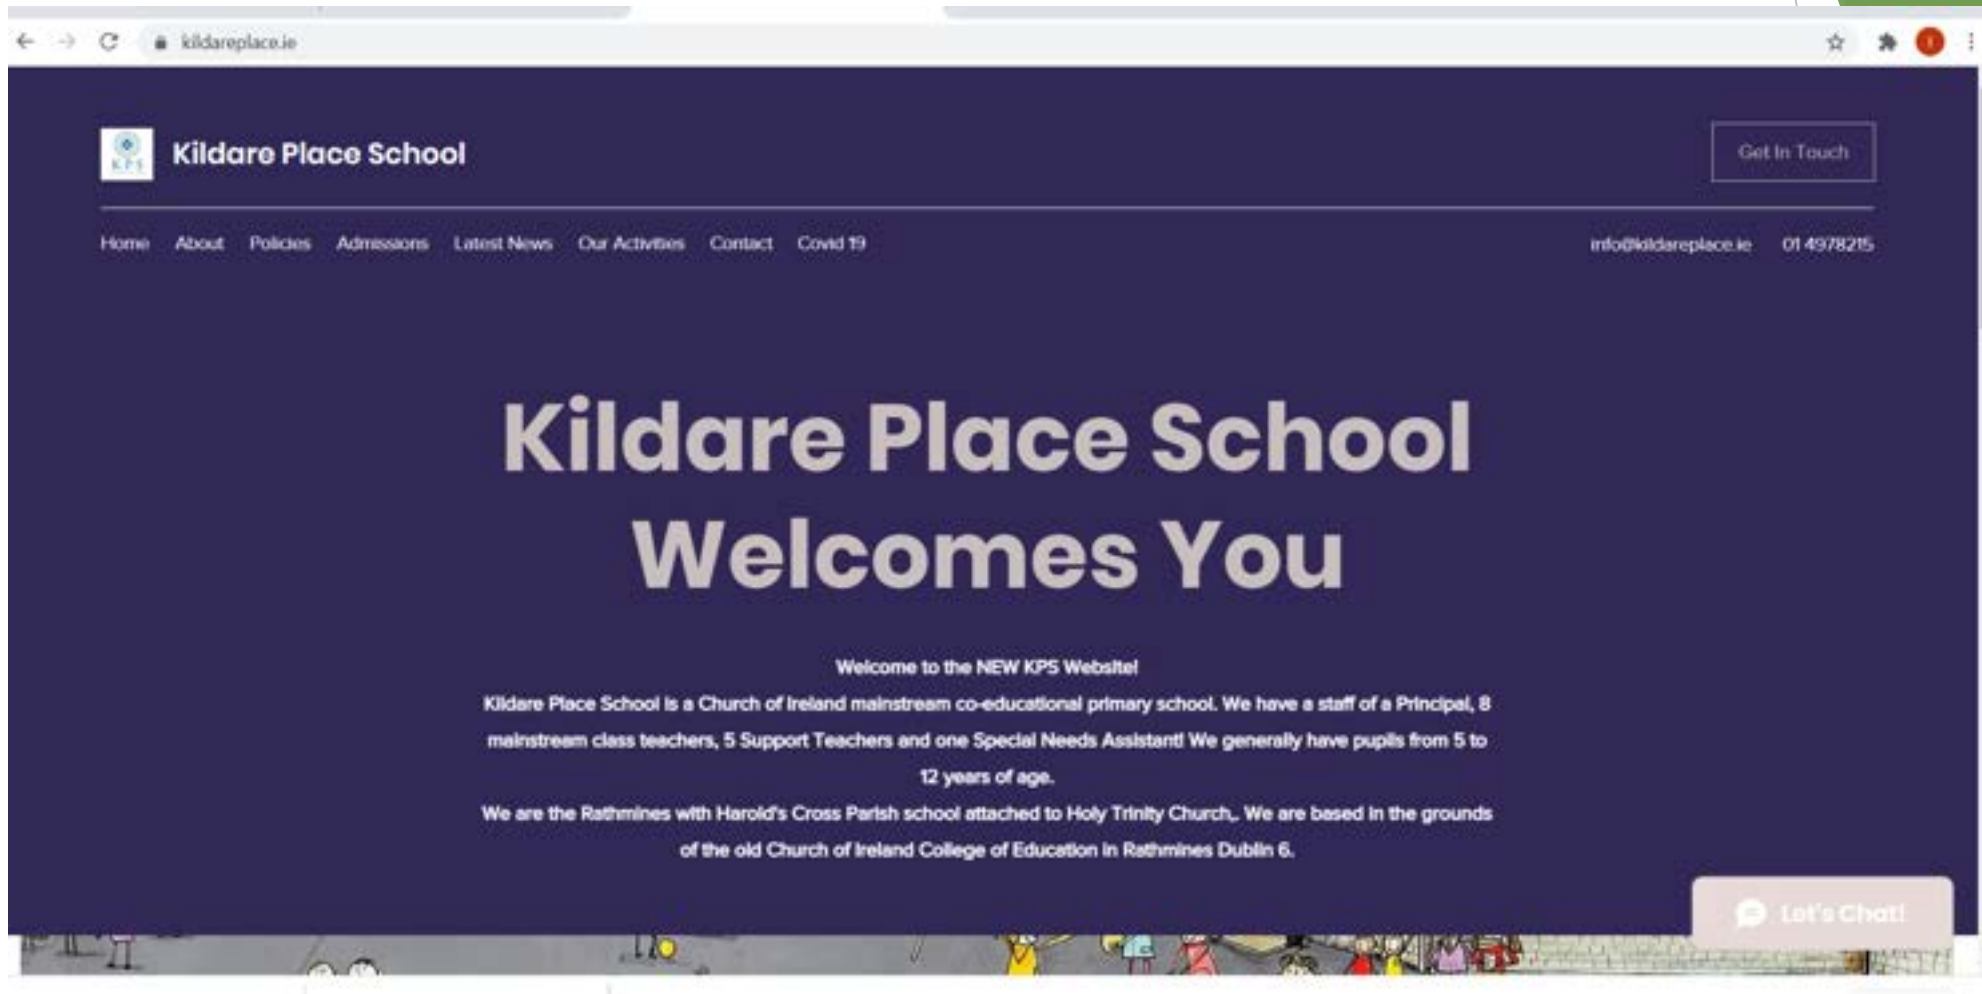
kildareplace.ie

KPS

Kildare Place School

Get In Touch

Home About Policies Admissions Latest News Our Activities Contact Covid 19

info@kildareplace.ie 01 4978215

Kildare Place School Welcomes You

Welcome to the NEW KPS Website!

Kildare Place School is a Church of Ireland mainstream co-educational primary school. We have a staff of a Principal, 8 mainstream class teachers, 5 Support Teachers and one Special Needs Assistant! We generally have pupils from 5 to 12 years of age.

We are the Rathmines with Harold's Cross Parish school attached to Holy Trinity Church,. We are based in the grounds of the old Church of Ireland College of Education in Rathmines Dublin 6.

Let's Chat!